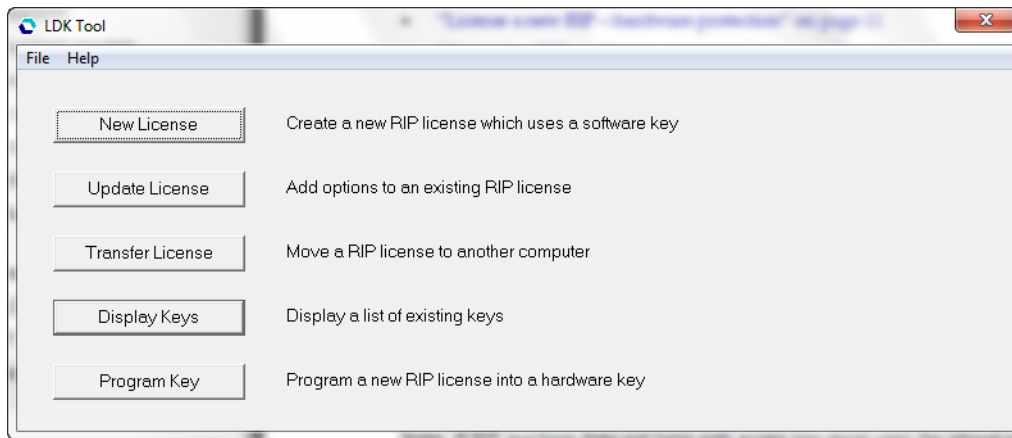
LDK Tool

File Help

New License Create a new RIP license which uses a software key

Update License Add options to an existing RIP license

Transfer License Move a RIP license to another computer

Display Keys Display a list of existing keys

Program Key Program a new RIP license into a hardware key